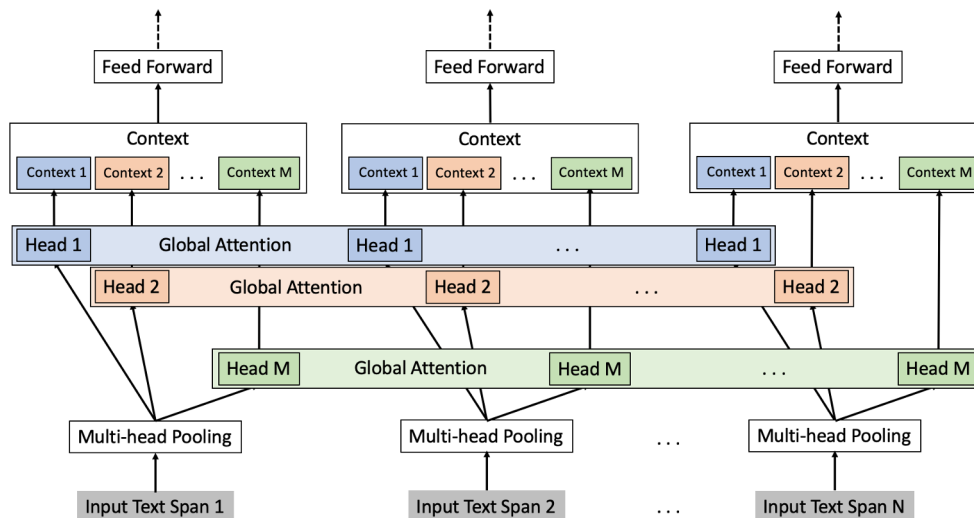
Feed Forward

Feed Forward

Feed Forward

Context

Context 1 Context 2 . . . Context M

Context

Context 1 Context 2 . . . Context M

Context

Context 1 Context 2 . . . Context M

Head 1 Global Attention Head 1 . . . Head 1

Head 2 Global Attention Head 2 . . . Head 2

Head M Global Attention Head M . . . Head M

Multi-head Pooling

Multi-head Pooling

. . .

Multi-head Pooling

Input Text Span 1

Input Text Span 2

. . .

Input Text Span N